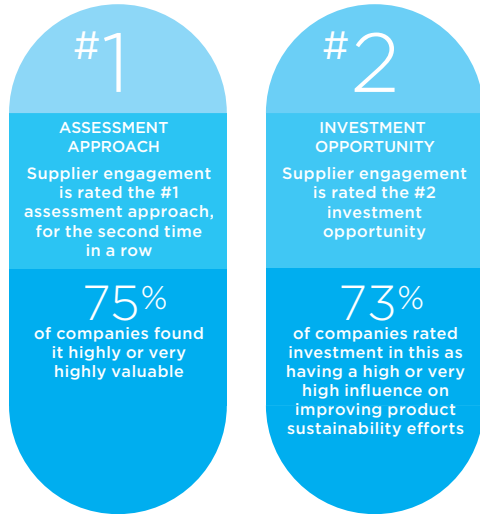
#1

ASSESSMENT APPROACH

Supplier engagement is rated the #1 assessment approach, for the second time in a row

75%

of companies found it highly or very highly valuable

#2

INVESTMENT OPPORTUNITY

Supplier engagement is rated the #2 investment opportunity

73%

of companies rated investment in this as having a high or very high influence on improving product sustainability efforts